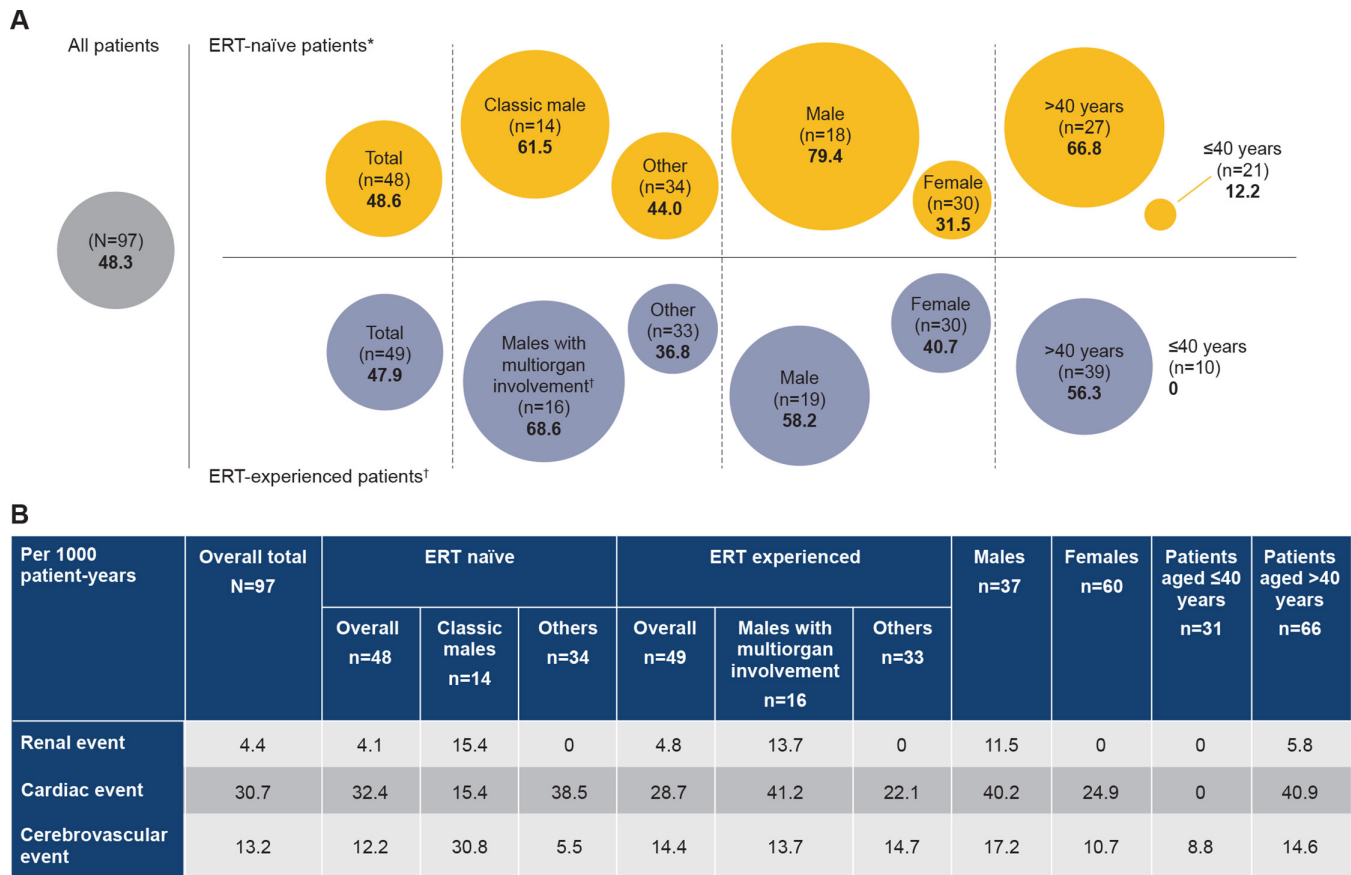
A

All patients

(N=97)
48.3

ERT-naïve patients*

Total
(n=48)
48.6

Classic male
(n=14)
61.5

Other
(n=34)
44.0

Male
(n=18)
79.4

Female
(n=30)
31.5

>40 years
(n=27)
66.8

≤40 years
(n=21)
12.2

Total
(n=49)
47.9

Males with multiorgan involvement†
(n=16)
68.6

Other
(n=33)
36.8

Male
(n=19)
58.2

Female
(n=30)
40.7

>40 years
(n=39)
56.3

≤40 years
(n=10)
0

ERT-experienced patients†

B

| Per 1000 patient-years | Overall total N=97 | ERT naïve Overall n=48 | ERT naïve Classic males n=14 | ERT naïve Others n=34 | ERT experienced Overall n=49 | ERT experienced Males with multiorgan involvement n=16 | ERT experienced Others n=33 | Males n=37 | Females n=60 | Patients aged ≤40 years n=31 | Patients aged >40 years n=66 |
|---|---|---|---|---|---|---|---|---|---|---|---|
| Renal event | 4.4 | 4.1 | 15.4 | 0 | 4.8 | 13.7 | 0 | 11.5 | 0 | 0 | 5.8 |
| Cardiac event | 30.7 | 32.4 | 15.4 | 38.5 | 28.7 | 41.2 | 22.1 | 40.2 | 24.9 | 0 | 40.9 |
| Cerebrovascular event | 13.2 | 12.2 | 30.8 | 5.5 | 14.4 | 13.7 | 14.7 | 17.2 | 10.7 | 8.8 | 14.6 |